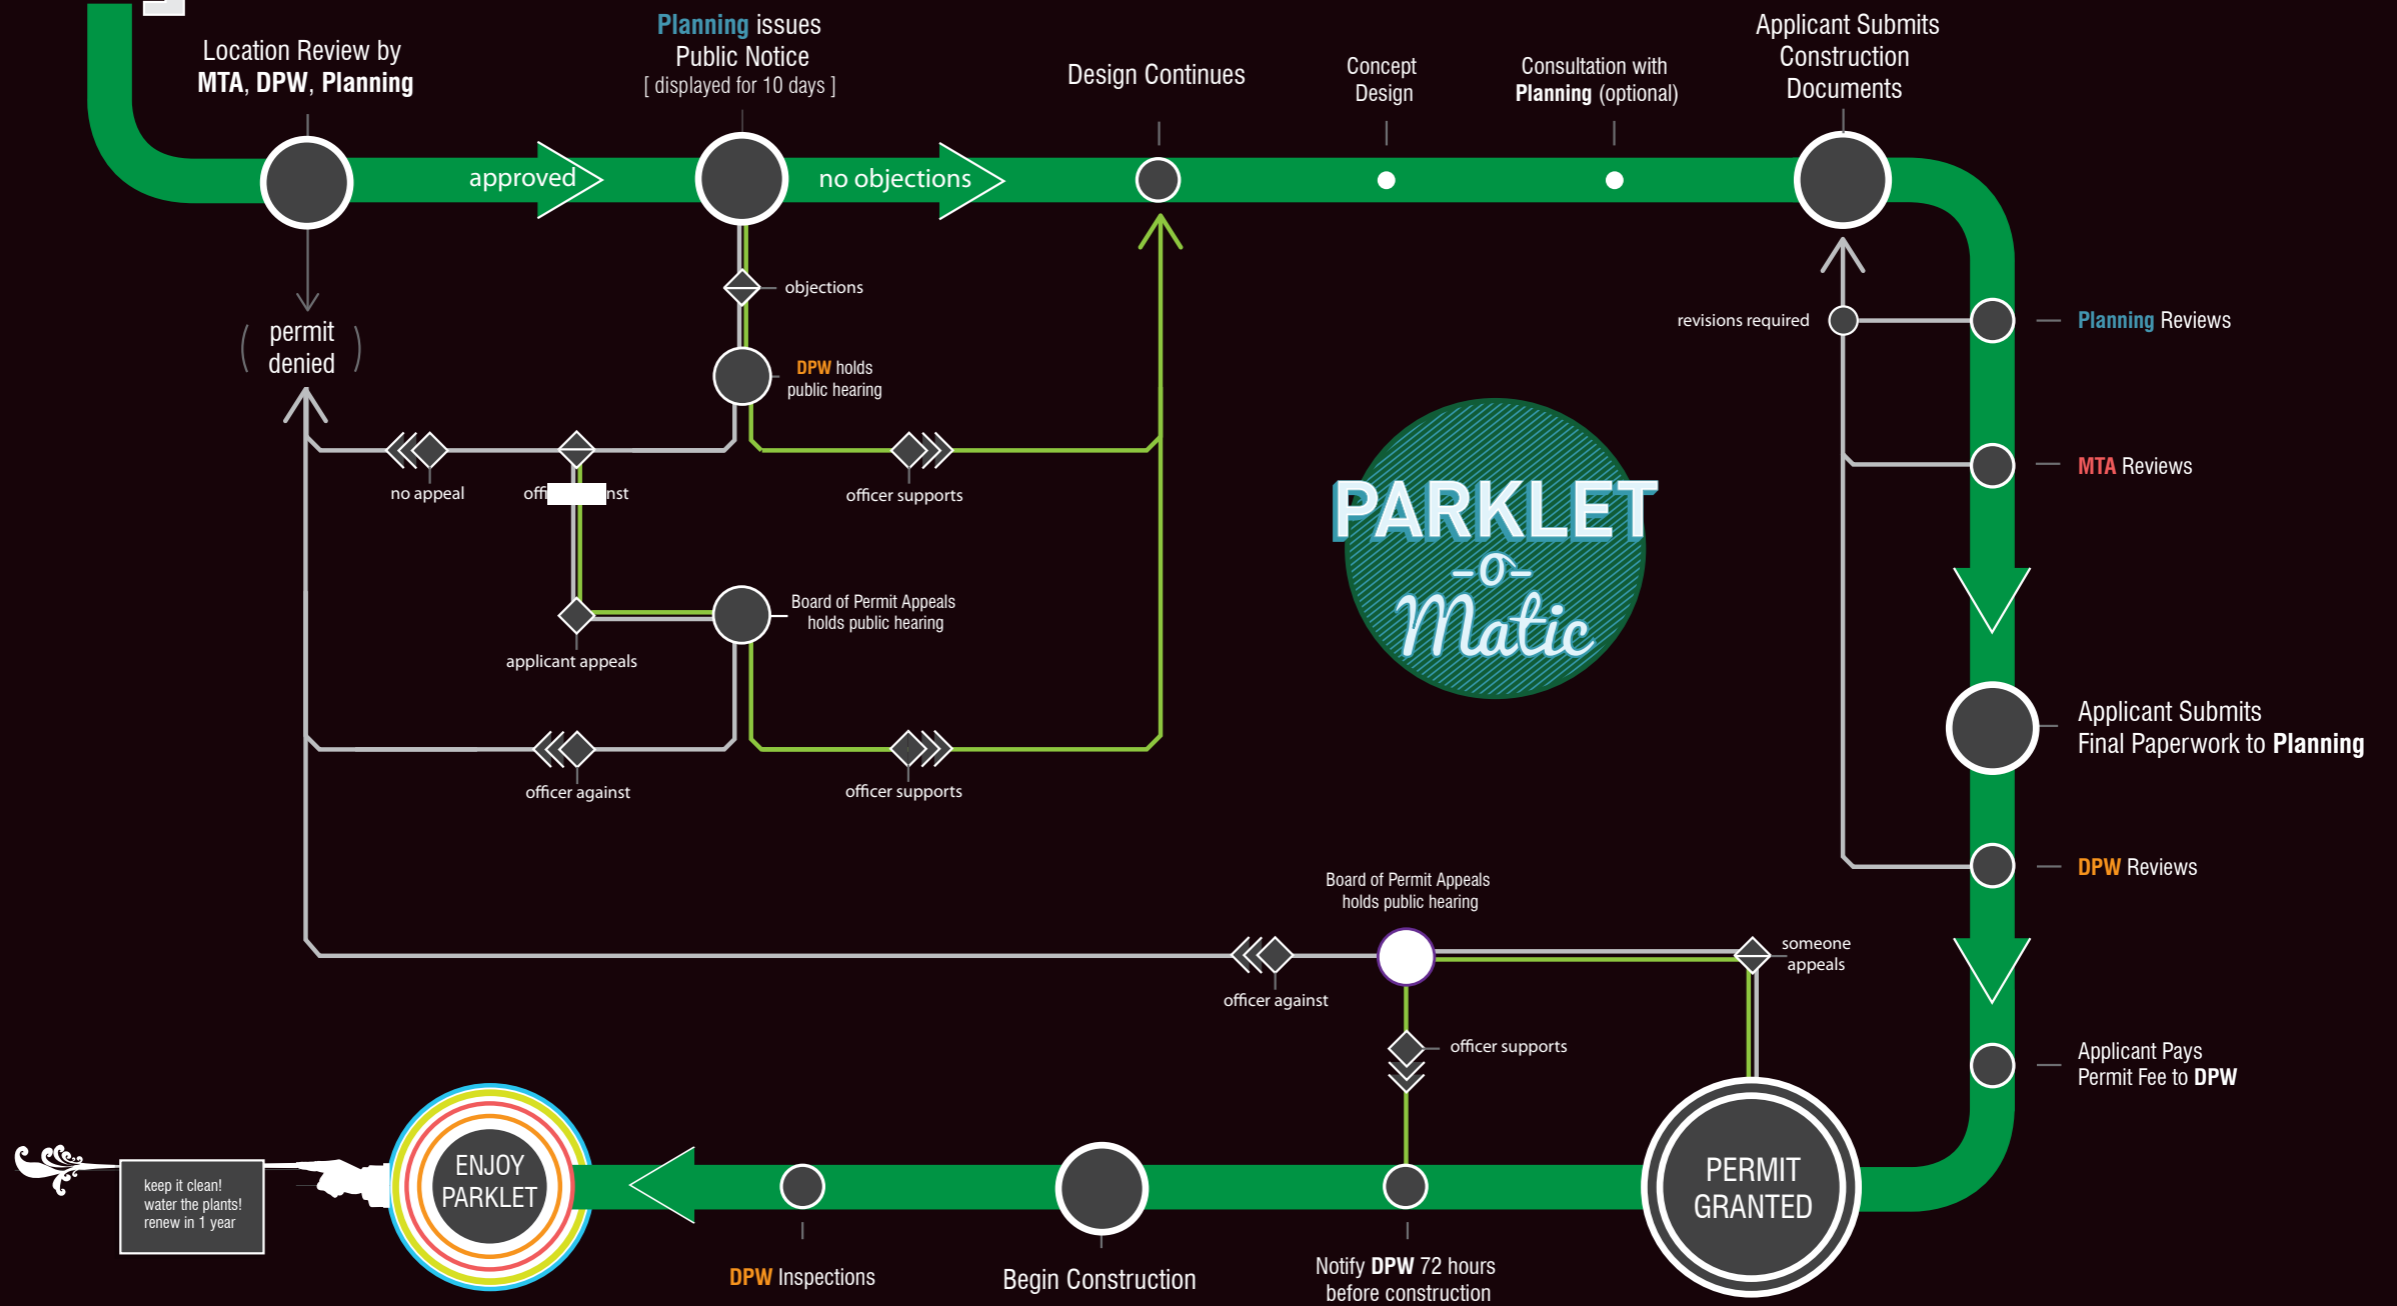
Location Review by MTA, DPW, Planning

Planning issues Public Notice [ displayed for 10 days ]

Design Continues

Concept Design

Consultation with Planning (optional)

Applicant Submits Construction Documents

approved

no objections

permit denied

objections

DPW holds public hearing

no appeal

offi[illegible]nst

officer supports

Board of Permit Appeals holds public hearing

applicant appeals

officer against

officer supports

revisions required

Planning Reviews

MTA Reviews

PARKLET -o- Matic

Applicant Submits Final Paperwork to Planning

DPW Reviews

Board of Permit Appeals holds public hearing

someone appeals

officer against

officer supports

Applicant Pays Permit Fee to DPW

keep it clean! water the plants! renew in 1 year

ENJOY PARKLET

DPW Inspections

Begin Construction

Notify DPW 72 hours before construction

PERMIT GRANTED